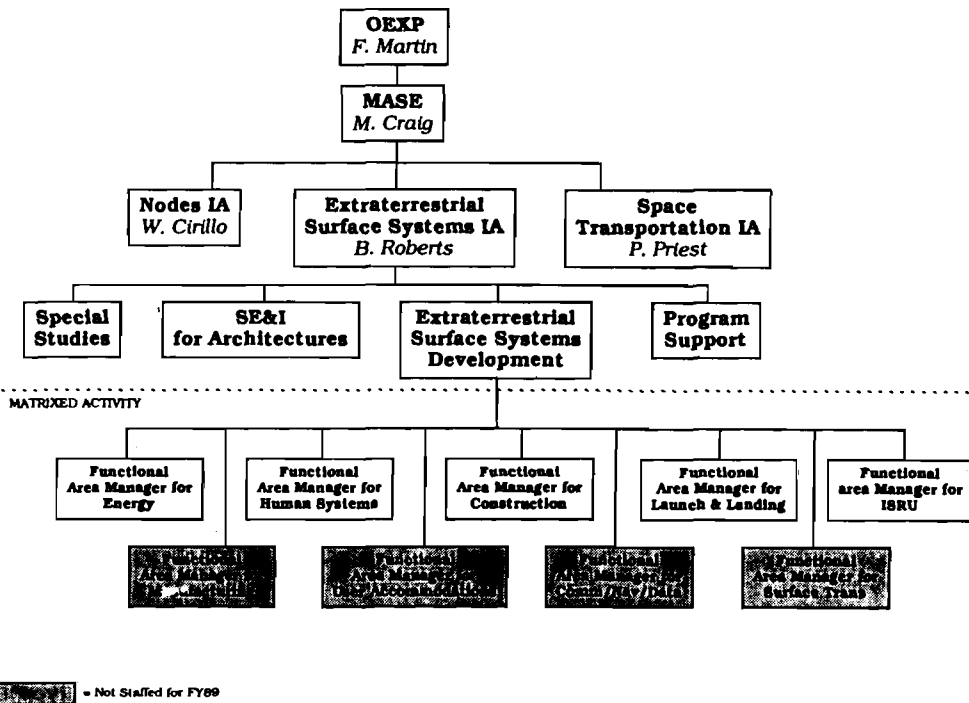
OEXP
F. Martin

MASE
M. Craig

Nodes IA
W. Cirillo

Extraterrestrial Surface Systems IA
B. Roberts

Space Transportation IA
P. Priest

Special Studies

SE&I for Architectures

Extraterrestrial Surface Systems Development

Program Support

MATRIXED ACTIVITY

Functional Area Manager for Energy

Functional Area Manager for Human Systems

Functional Area Manager for Construction

Functional Area Manager for Launch & Landing

Functional area Manager for ISRU

Functional Area Manager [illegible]

Functional Area Manager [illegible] Accommodation

Functional Area Manager for Comm/Nav/Data

Functional Area Manager for Surface Trans

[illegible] = Not Staffed for FY89